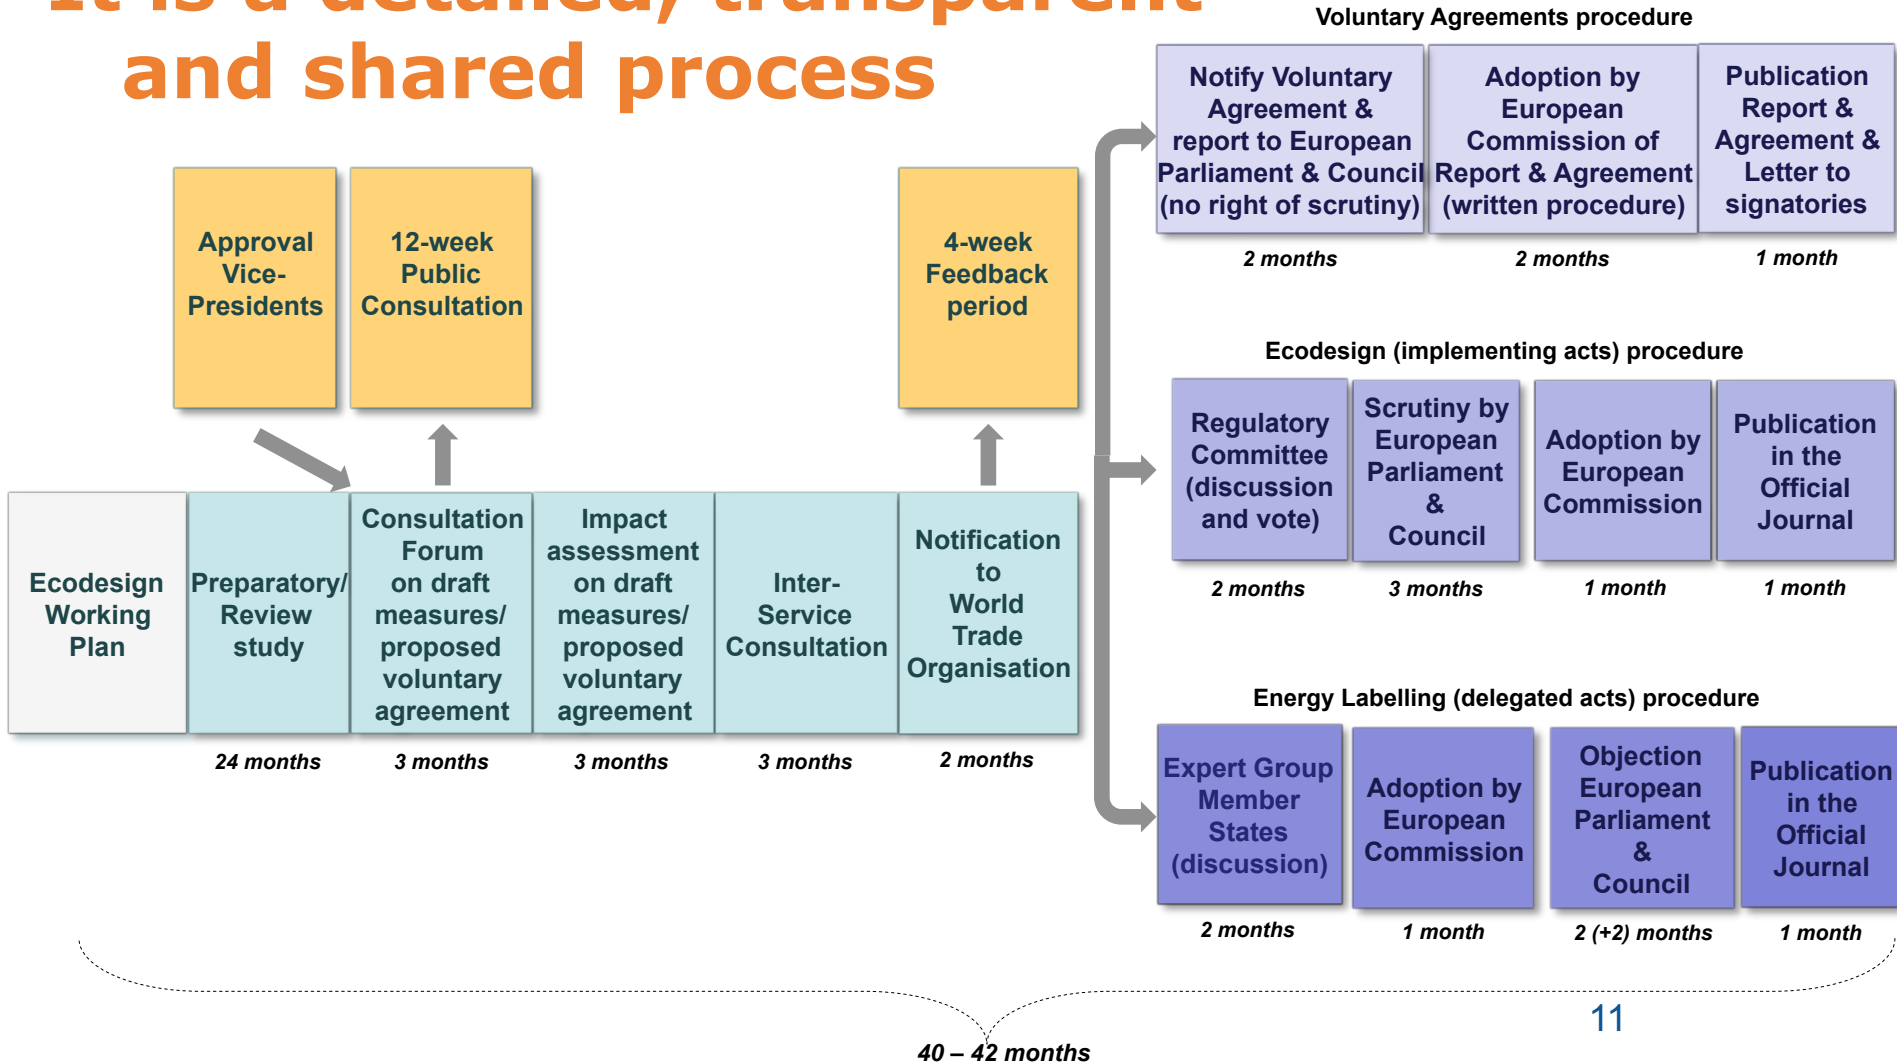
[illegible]
and shared process

Approval Vice-Presidents

12-week Public Consultation

4-week Feedback period

Ecodesign Working Plan

Preparatory/ Review study

Consultation Forum on draft measures/ proposed voluntary agreement

Impact assessment on draft measures/ proposed voluntary agreement

Inter-Service Consultation

Notification to World Trade Organisation

24 months

3 months

3 months

3 months

2 months

Voluntary Agreements procedure

Notify Voluntary Agreement & report to European Parliament & Council (no right of scrutiny)

Adoption by European Commission of Report & Agreement (written procedure)

Publication Report & Agreement & Letter to signatories

2 months

2 months

1 month

Ecodesign (implementing acts) procedure

Regulatory Committee (discussion and vote)

Scrutiny by European Parliament & Council

Adoption by European Commission

Publication in the Official Journal

2 months

3 months

1 month

1 month

Energy Labelling (delegated acts) procedure

Expert Group Member States (discussion)

Adoption by European Commission

Objection European Parliament & Council

Publication in the Official Journal

2 months

1 month

2 (+2) months

1 month

11

40 – 42 months